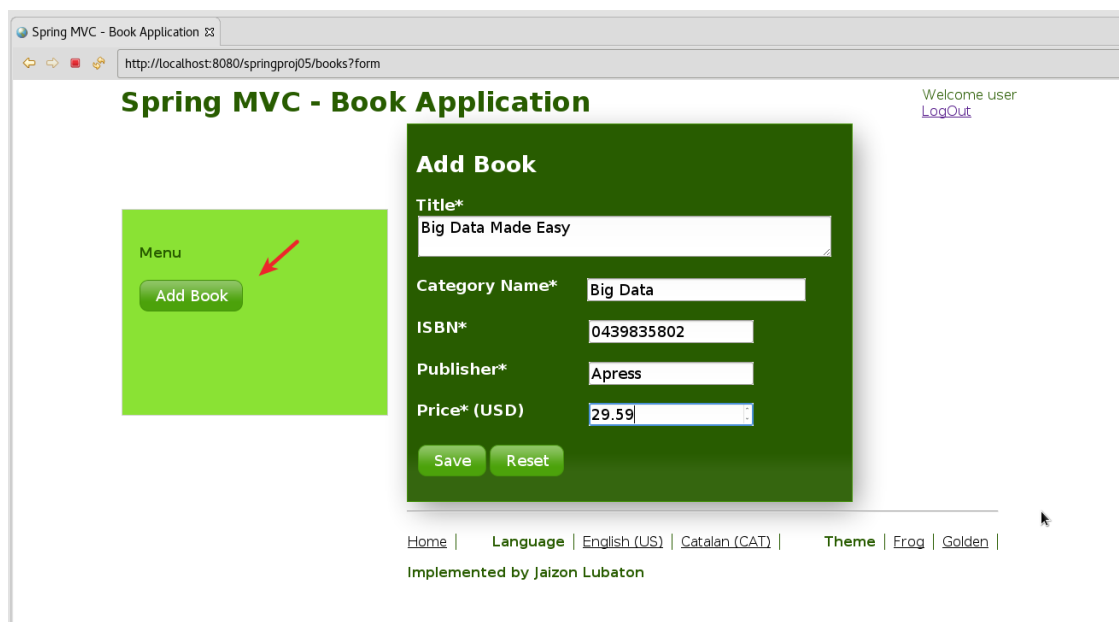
Spring MVC - Book Application ☒

http://localhost:8080/springproj05/books?form

Spring MVC - Book Application

Welcome user
LogOut

Menu

Add Book

Add Book

Title*
Big Data Made Easy

Category Name* Big Data

ISBN* 0439835802

Publisher* Apress

Price* (USD) 29.59

Save Reset

Home | Language | English (US) | Catalan (CAT) | Theme | Frog | Golden |

Implemented by Jaizon Lubaton